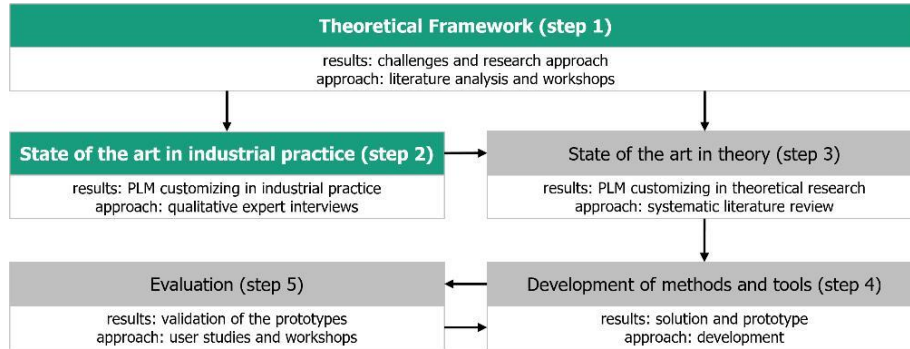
Theoretical Framework (step 1)

results: challenges and research approach
approach: literature analysis and workshops

State of the art in industrial practice (step 2)

results: PLM customizing in industrial practice
approach: qualitative expert interviews

State of the art in theory (step 3)

results: PLM customizing in theoretical research
approach: systematic literature review

Evaluation (step 5)

results: validation of the prototypes
approach: user studies and workshops

Development of methods and tools (step 4)

results: solution and prototype
approach: development